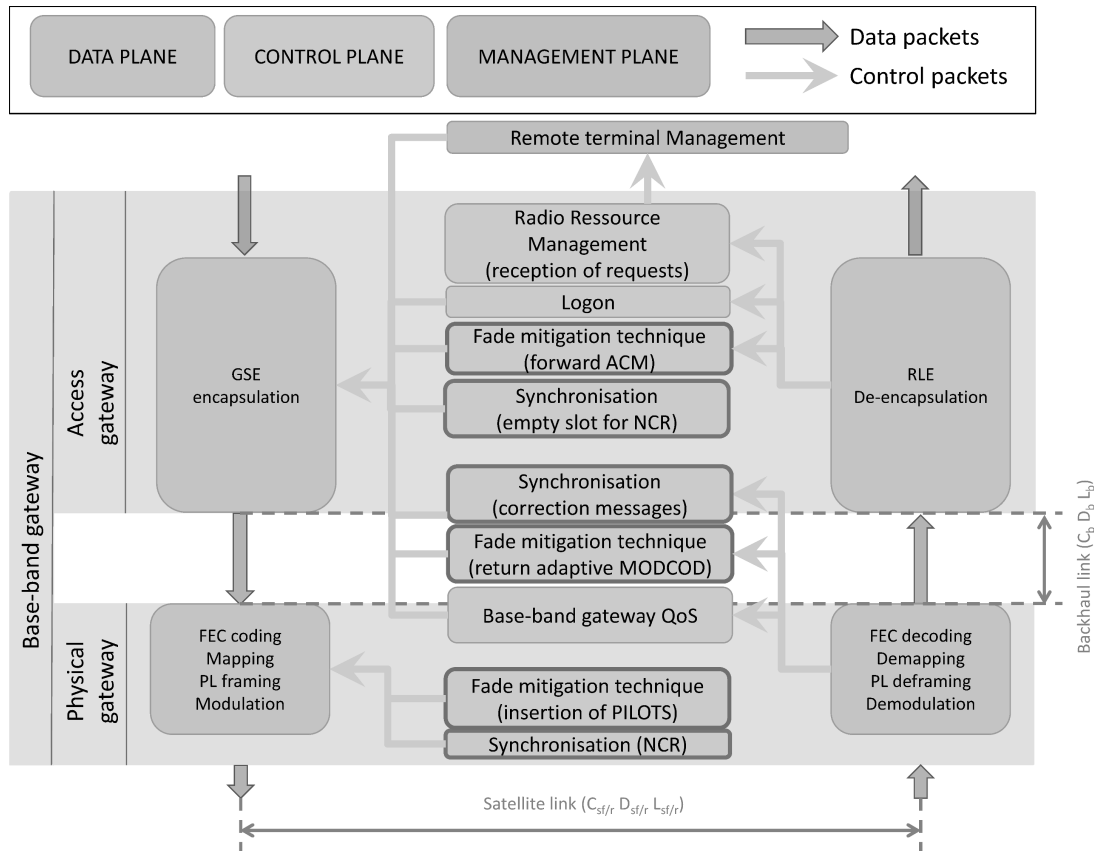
DATA PLANE

CONTROL PLANE

MANAGEMENT PLANE

Data packets

Control packets

Remote terminal Management

Base-band gateway

Access gateway

GSE encapsulation

Radio Ressource Management (reception of requests)

Logon

Fade mitigation technique (forward ACM)

Synchronisation (empty slot for NCR)

Synchronisation (correction messages)

Fade mitigation technique (return adaptive MODCOD)

Base-band gateway QoS

RLE De-encapsulation

Backhaul link ($C_b$ $D_b$ $L_b$)

Physical gateway

FEC coding Mapping PL framing Modulation

Fade mitigation technique (insertion of PILOTS)

Synchronisation (NCR)

FEC decoding Demapping PL deframing Demodulation

Satellite link ($C_{sf/r}$ $D_{sf/r}$ $L_{sf/r}$)